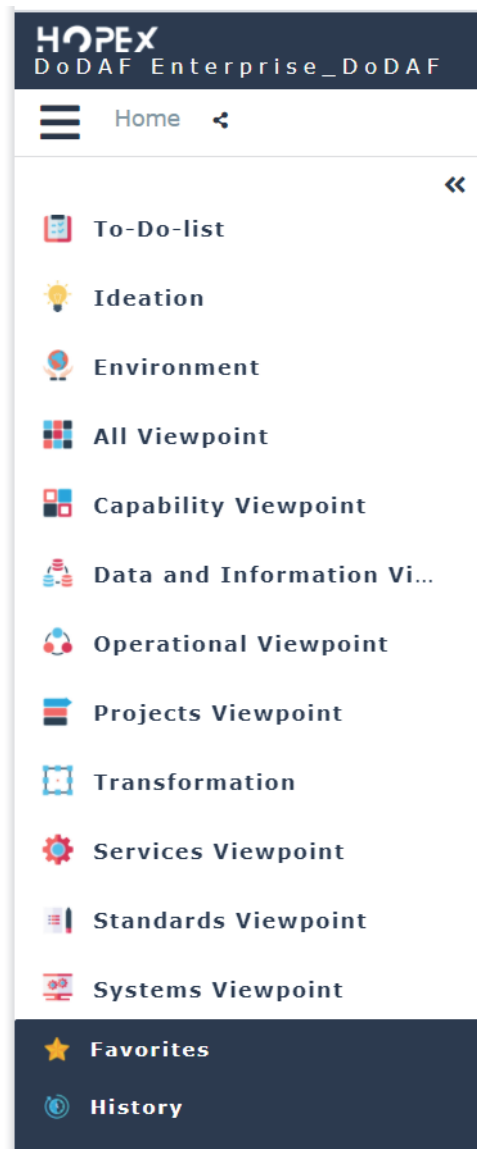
HOPEX
DoDAF Enterprise_DoDAF

Home

«

To-Do-list

Ideation

Environment

All Viewpoint

Capability Viewpoint

Data and Information Vi...

Operational Viewpoint

Projects Viewpoint

Transformation

Services Viewpoint

Standards Viewpoint

Systems Viewpoint

Favorites

History